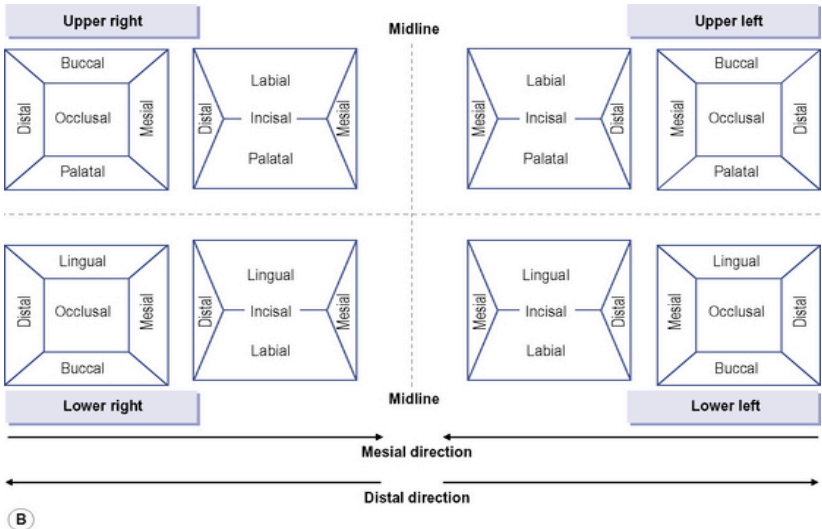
Upper right

Midline

Upper left

Buccal
Distal
Occlusal
Mesial
Palatal

Labial
Distal
Incisal
Mesial
Palatal

Labial
Mesial
Incisal
Distal
Palatal

Buccal
Mesial
Occlusal
Distal
Palatal

Lingual
Distal
Occlusal
Mesial
Buccal

Lingual
Distal
Incisal
Mesial
Labial

Lingual
Mesial
Incisal
Distal
Labial

Lingual
Mesial
Occlusal
Distal
Buccal

Lower right

Midline

Lower left

Mesial direction

Distal direction

B